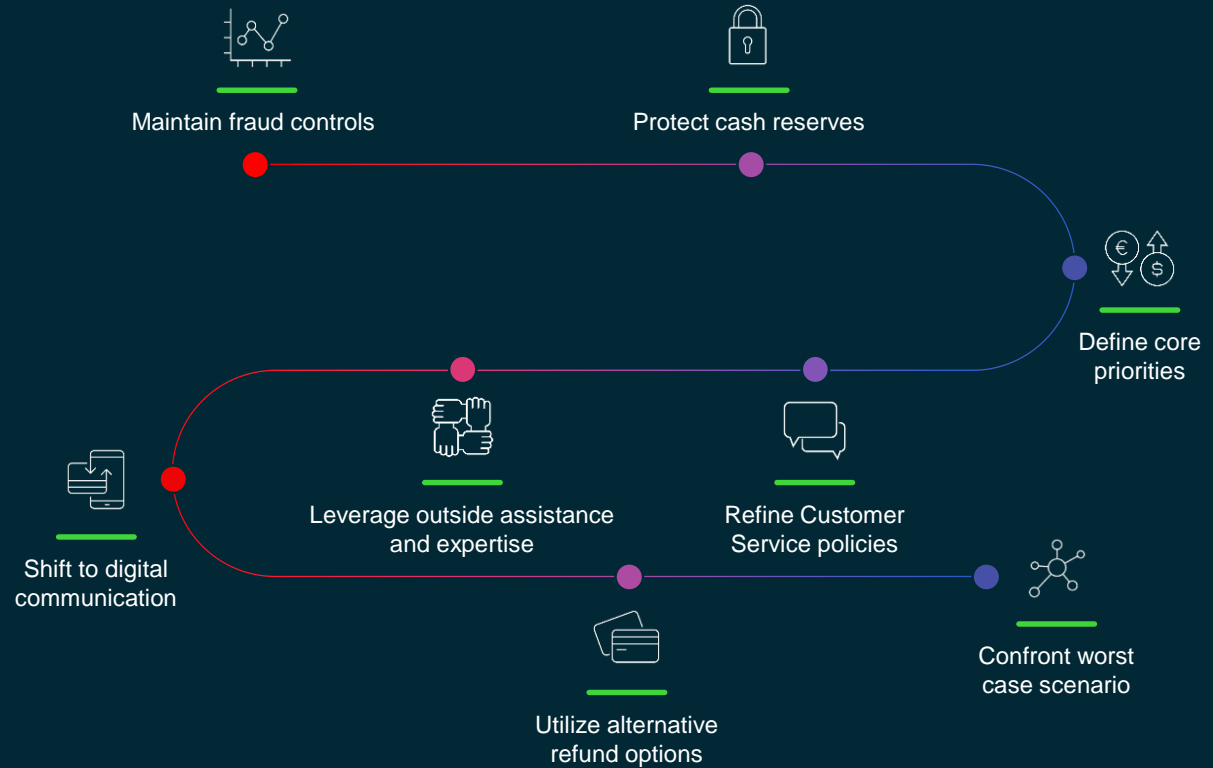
Maintain fraud controls

Protect cash reserves

€ $

Define core priorities

Leverage outside assistance and expertise

Refine Customer Service policies

Shift to digital communication

Confront worst case scenario

Utilize alternative refund options